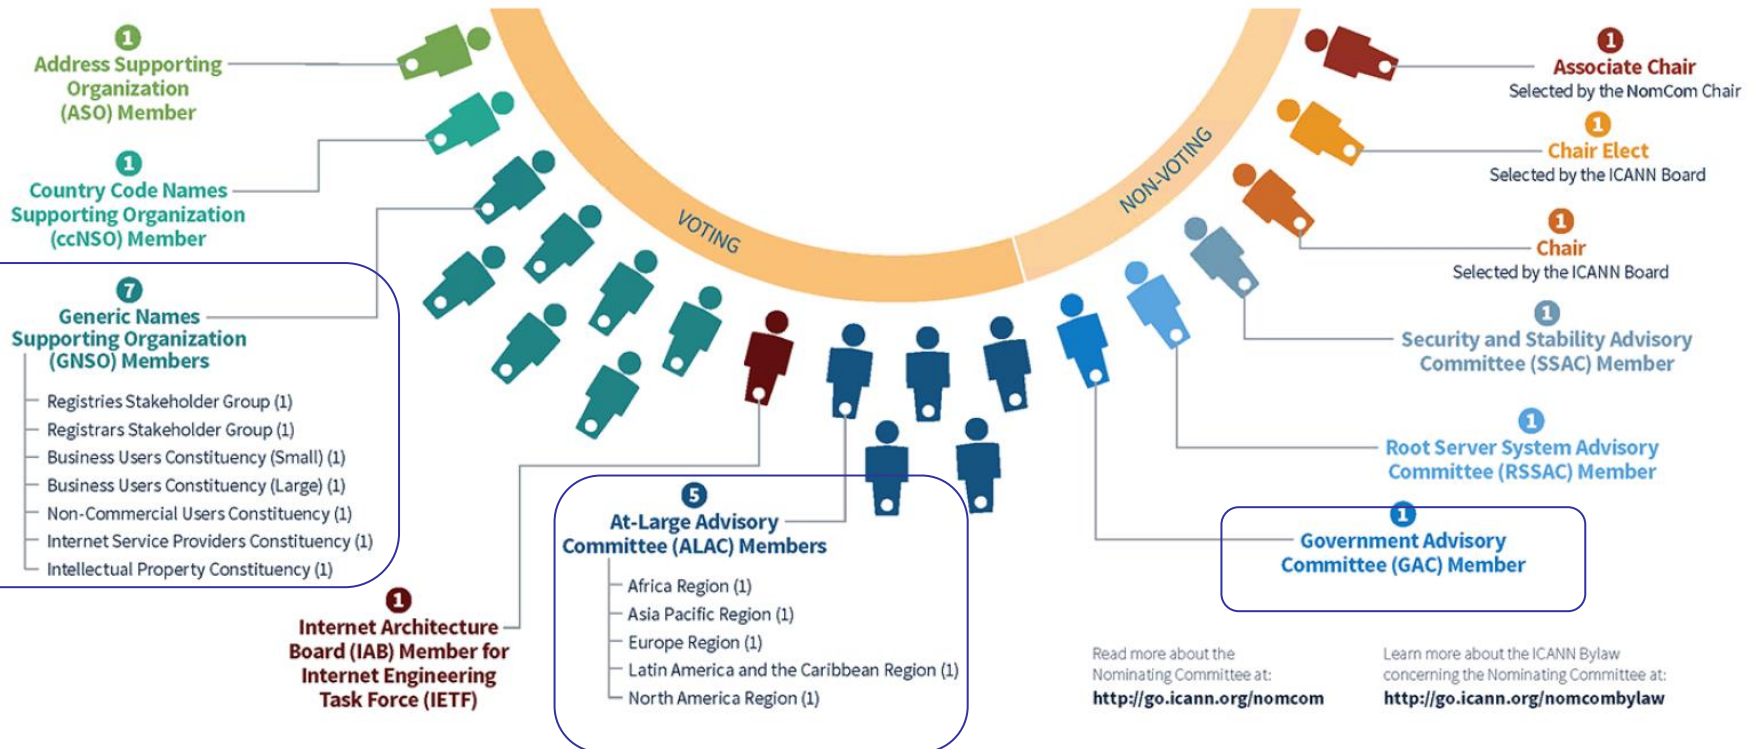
1
Address Supporting Organization (ASO) Member

1
Country Code Names Supporting Organization (ccNSO) Member

7
Generic Names Supporting Organization (GNSO) Members

Registries Stakeholder Group (1)
Registrars Stakeholder Group (1)
Business Users Constituency (Small) (1)
Business Users Constituency (Large) (1)
Non-Commercial Users Constituency (1)
Internet Service Providers Constituency (1)
Intellectual Property Constituency (1)

1
Internet Architecture Board (IAB) Member for Internet Engineering Task Force (IETF)

VOTING

NON-VOTING

5
At-Large Advisory Committee (ALAC) Members

Africa Region (1)
Asia Pacific Region (1)
Europe Region (1)
Latin America and the Caribbean Region (1)
North America Region (1)

1
Associate Chair
Selected by the NomCom Chair

1
Chair Elect
Selected by the ICANN Board

1
Chair
Selected by the ICANN Board

1
Security and Stability Advisory Committee (SSAC) Member

1
Root Server System Advisory Committee (RSSAC) Member

1
Government Advisory Committee (GAC) Member

Read more about the Nominating Committee at:
http://go.icann.org/nomcom

Learn more about the ICANN Bylaw concerning the Nominating Committee at:
http://go.icann.org/nomcombylaw